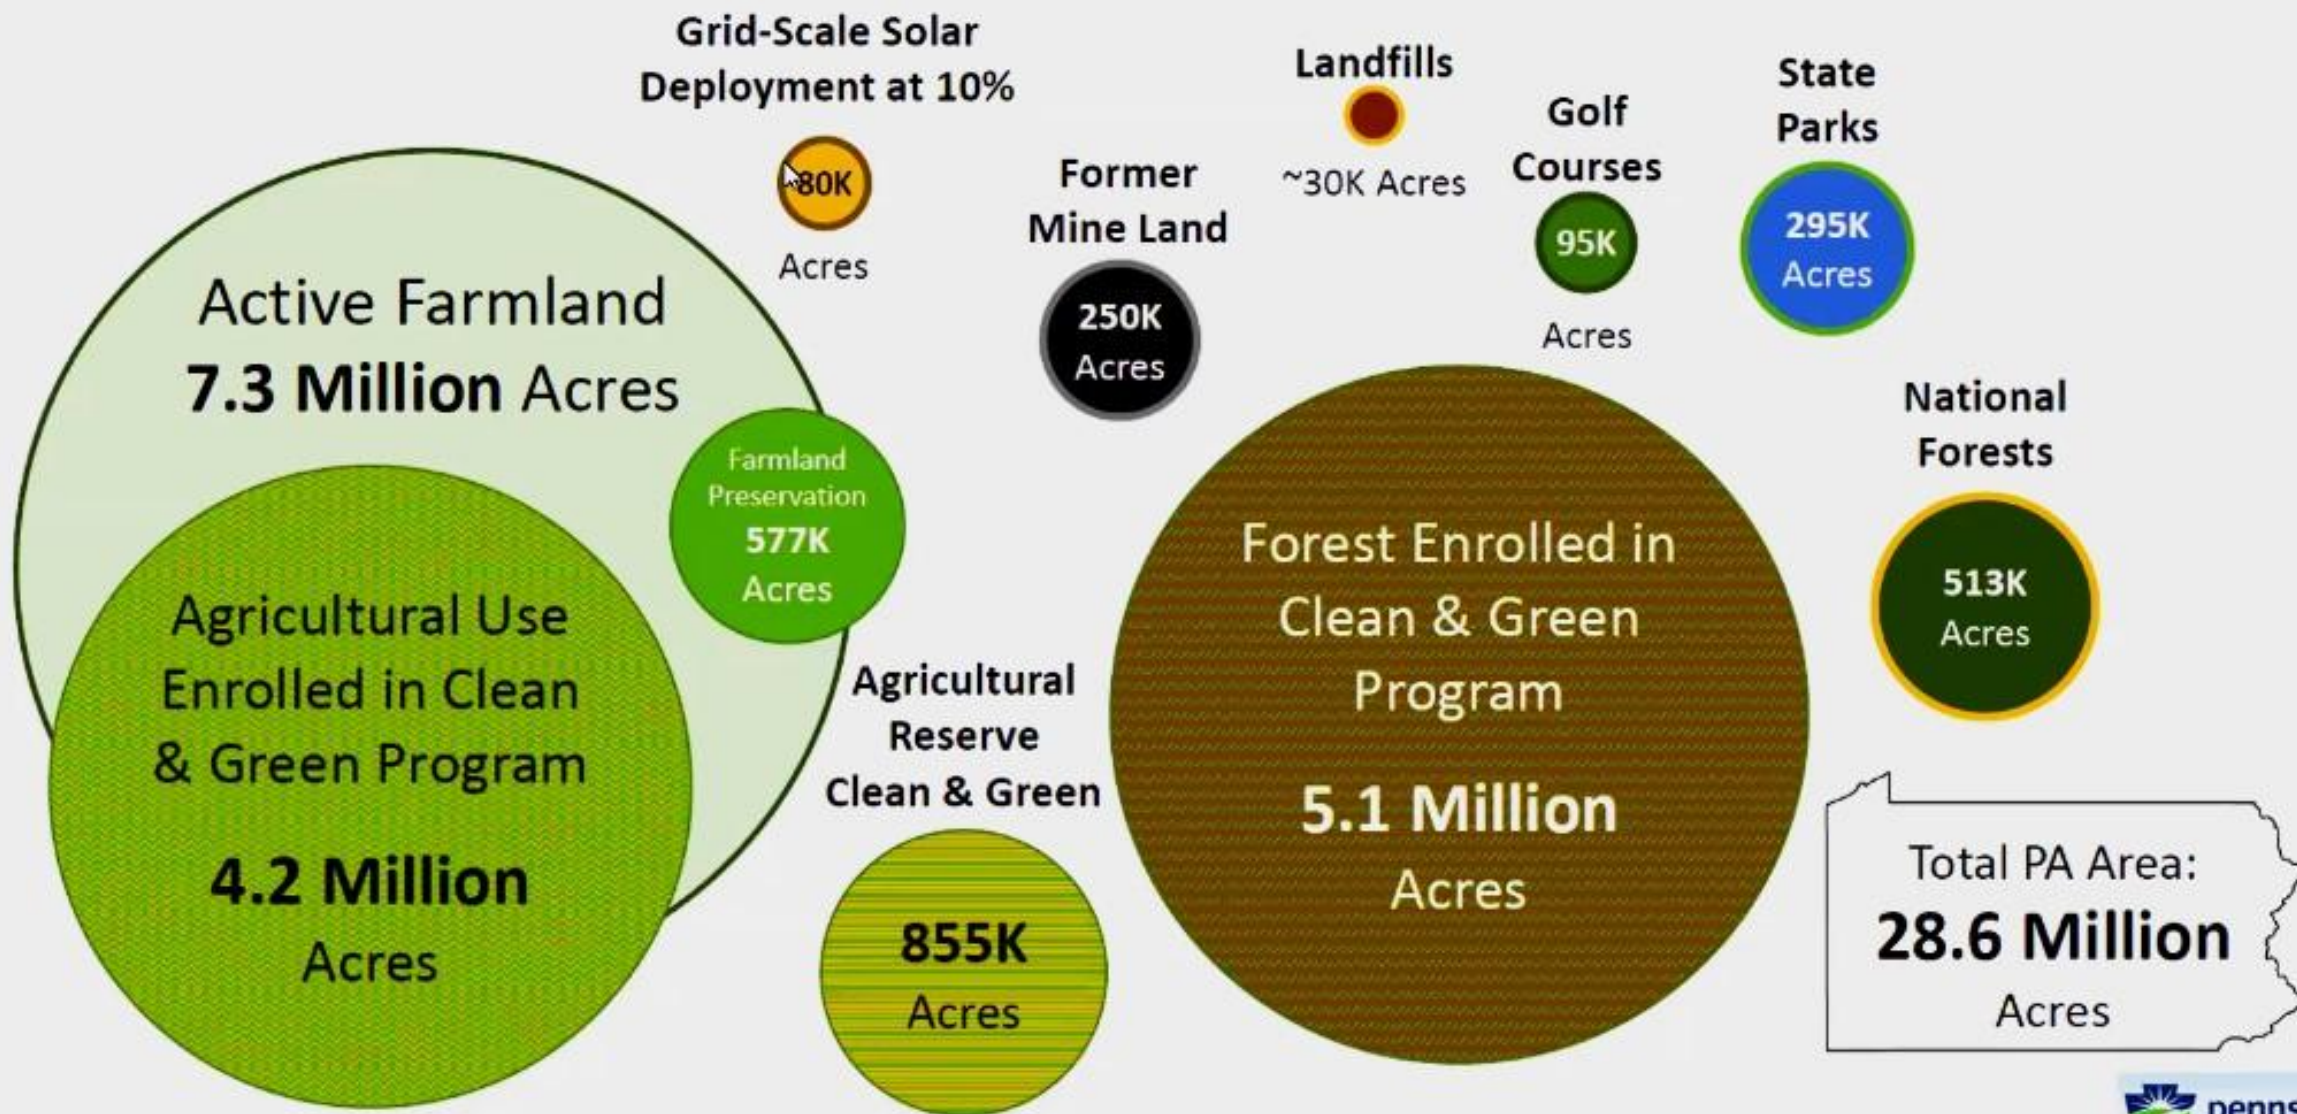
Grid-Scale Solar Deployment at 10%

80K

Acres

Landfills

~30K Acres

Golf Courses

95K

Acres

State Parks

295K Acres

Former Mine Land

250K Acres

Active Farmland
7.3 Million Acres

Farmland Preservation
577K Acres

Agricultural Use Enrolled in Clean & Green Program

4.2 Million Acres

Agricultural Reserve Clean & Green

855K Acres

Forest Enrolled in Clean & Green Program

5.1 Million Acres

National Forests

513K Acres

Total PA Area:
28.6 Million Acres

penns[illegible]